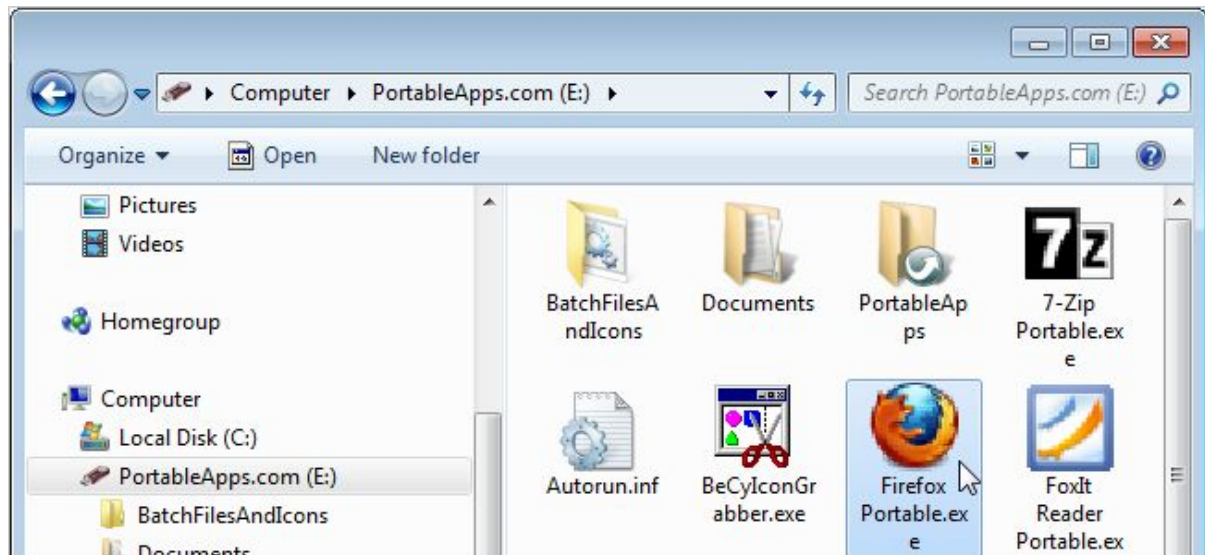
Computer ▸ PortableApps.com (E:) ▸

Search PortableApps.com (E:)

Organize ▾ Open New folder

Pictures
Videos

Homegroup

Computer
Local Disk (C:)
PortableApps.com (E:)
BatchFilesAndIcons
Documents

BatchFilesAndIcons

Documents

PortableApps

7-Zip Portable.exe

Autorun.inf

BeCyIconGrabber.exe

Firefox Portable.exe

FoxIt Reader Portable.ex